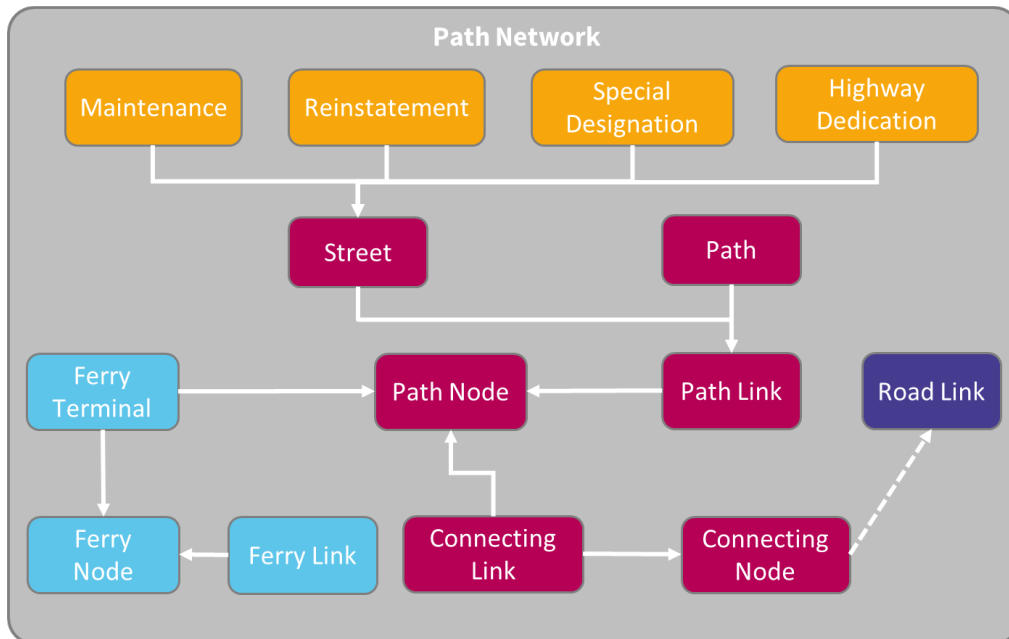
Path Network

Maintenance

Reinstatement

Special Designation

Highway Dedication

Street

Path

Ferry Terminal

Path Node

Path Link

Road Link

Ferry Node

Ferry Link

Connecting Link

Connecting Node